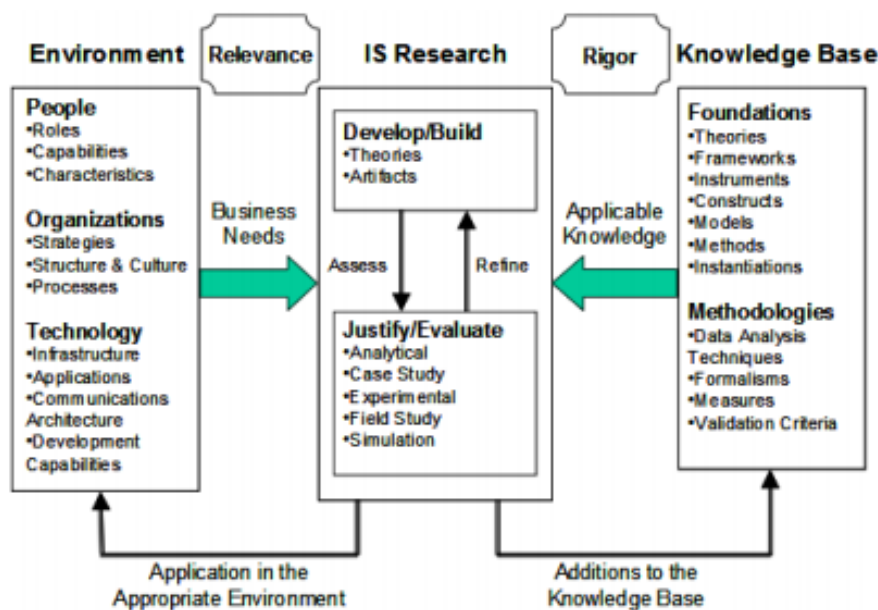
Environment

Relevance

IS Research

Rigor

Knowledge Base

People
•Roles
•Capabilities
•Characteristics

Organizations
•Strategies
•Structure & Culture
•Processes

Technology
•Infrastructure
•Applications
•Communications Architecture
•Development Capabilities

Business Needs

Develop/Build
•Theories
•Artifacts

Assess

Refine

Justify/Evaluate
•Analytical
•Case Study
•Experimental
•Field Study
•Simulation

Applicable Knowledge

Foundations
•Theories
•Frameworks
•Instruments
•Constructs
•Models
•Methods
•Instantiations

Methodologies
•Data Analysis Techniques
•Formalisms
•Measures
•Validation Criteria

Application in the Appropriate Environment

Additions to the Knowledge Base